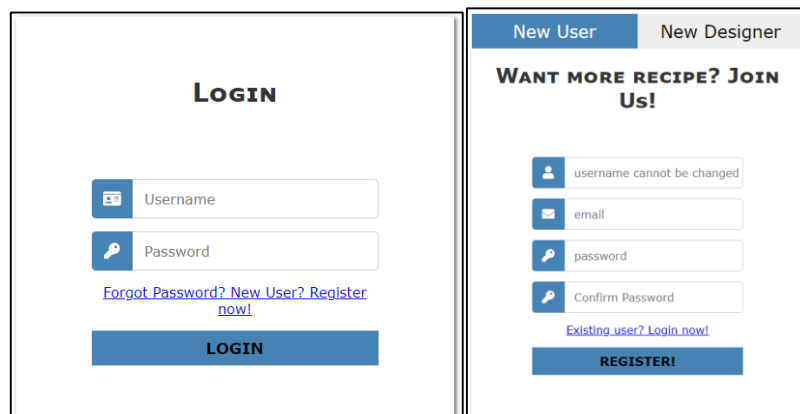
Login

Username

Password

Forgot Password? New User? Register now!

LOGIN

New User
New Designer

Want more recipe? Join Us!

username cannot be changed

email

password

Confirm Password

Existing user? Login now!

REGISTER!